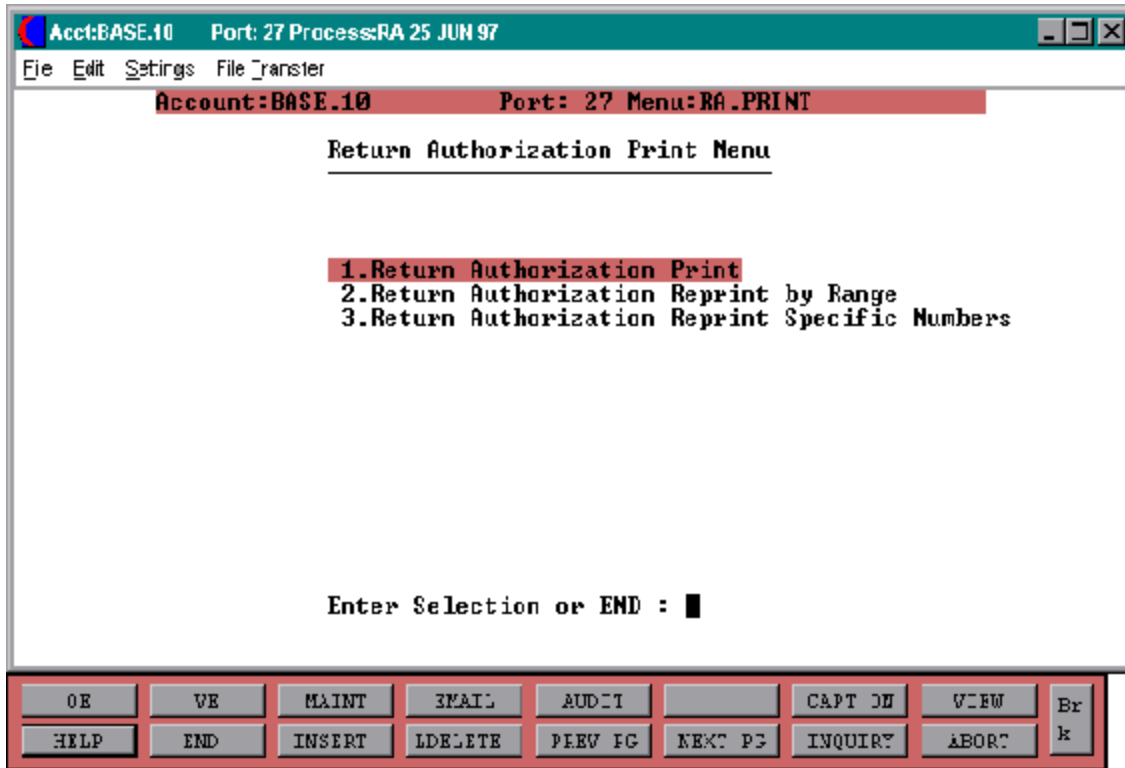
Acct:BASE.10 Port: 27 Process:RA 25 JUN 97

Fie Edit Setirgs File Transfer

Account:BASE.10 Port: 27 Menu:RA.PRINT

Return Authorization Print Menu

1.Return Authorization Print
2.Return Authorization Reprint by Range
3.Return Authorization Reprint Specific Numbers

Enter Selection or END :

| OE | VE | MAINT | EMAIL | AUDIT | | CAPT ON | VIEW | Br |
|---|---|---|---|---|---|---|---|---|
| HELP | END | INSERT | LDELETE | PREV PG | NEXT PG | INQUIRY | ABORT | k |